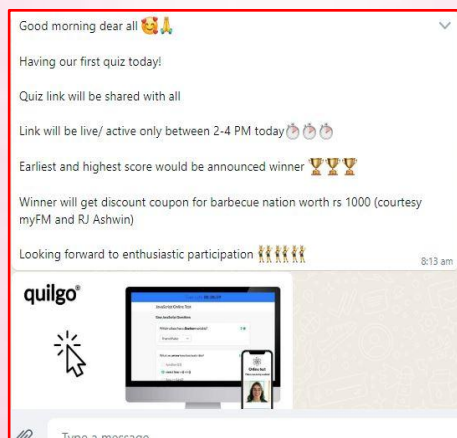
Good morning dear all 🥰🙏

Having our first quiz today!

Quiz link will be shared with all

Link will be live/ active only between 2-4 PM today ⏱️⏱️⏱️

Earliest and highest score would be announced winner 🏆🏆🏆

Winner will get discount coupon for barbecue nation worth rs 1000 (courtesy myFM and RJ Ashwin)

Looking forward to enthusiastic participation 👯👯👯👯

8:13 am

quilgo®

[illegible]

Type a message